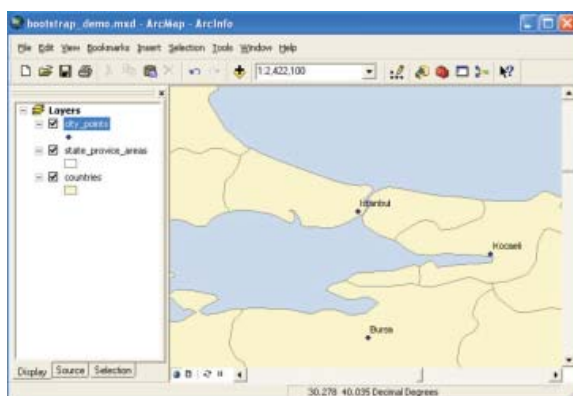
bootstrap_demo.mxd - ArcMap - ArcInfo

File Edit View Bookmarks Insert Selection Tools Window Help

1:2,422,100

Layers
city_points
state_provice_areas
countries

Istanbul
Kocaeli
Bursa

Display Source Selection

30.278 40.035 Decimal Degrees